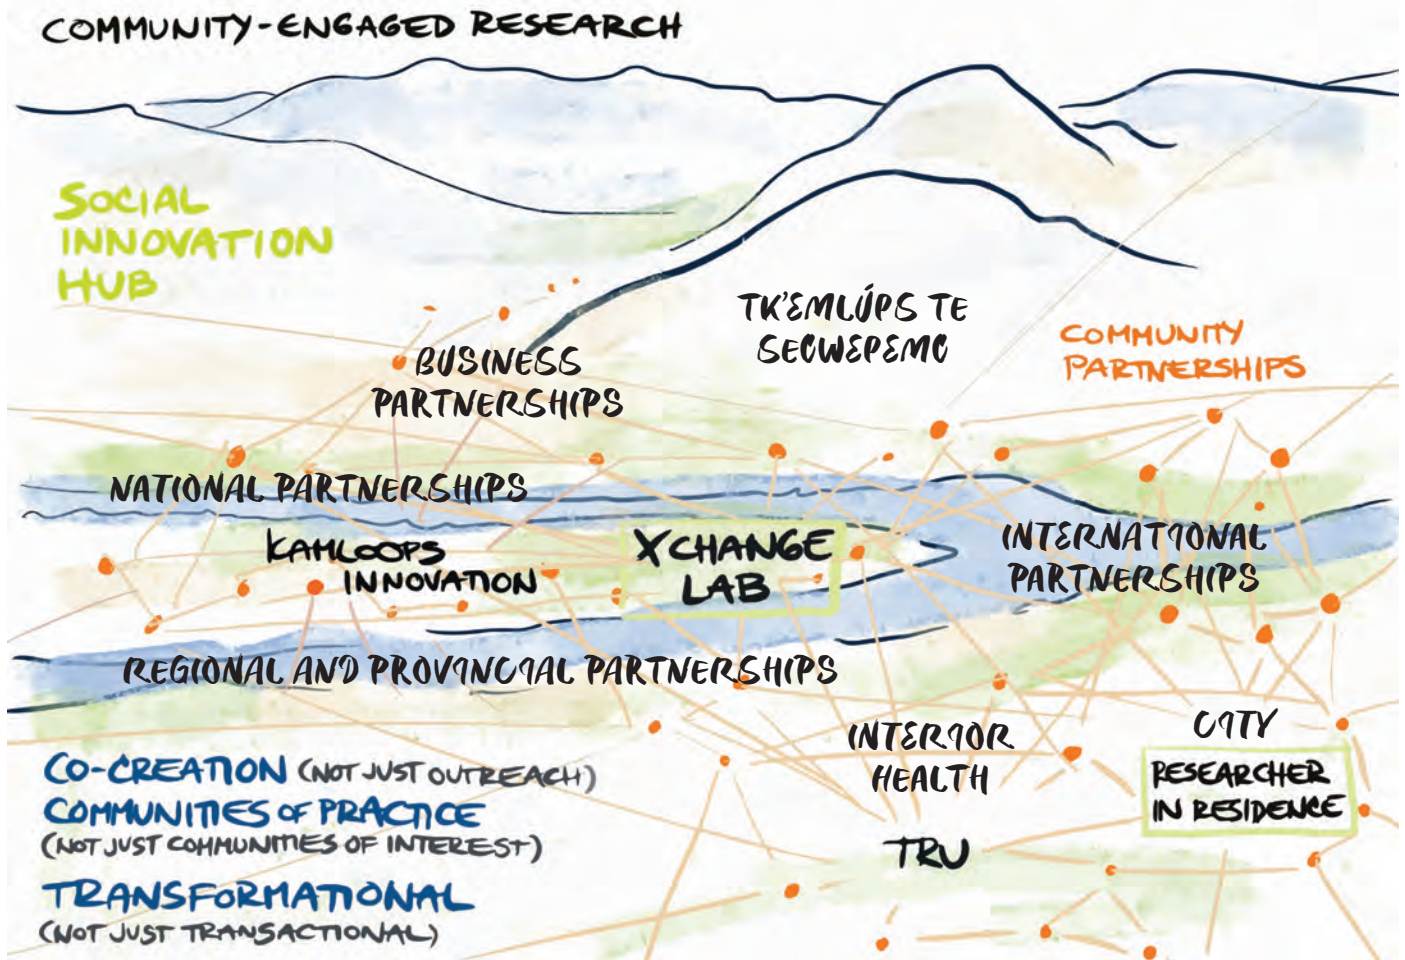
COMMUNITY-ENGAGED RESEARCH

SOCIAL INNOVATION HUB

TK'EMLÚPS TE SECWEPEMC

COMMUNITY PARTNERSHIPS

BUSINESS PARTNERSHIPS

NATIONAL PARTNERSHIPS

KAMLOOPS INNOVATION

XCHANGE LAB

INTERNATIONAL PARTNERSHIPS

REGIONAL AND PROVINCIAL PARTNERSHIPS

INTERIOR HEALTH

CITY

RESEARCHER IN RESIDENCE

TRU

CO-CREATION (NOT JUST OUTREACH)

COMMUNITIES OF PRACTICE (NOT JUST COMMUNITIES OF INTEREST)

TRANSFORMATIONAL (NOT JUST TRANSACTIONAL)